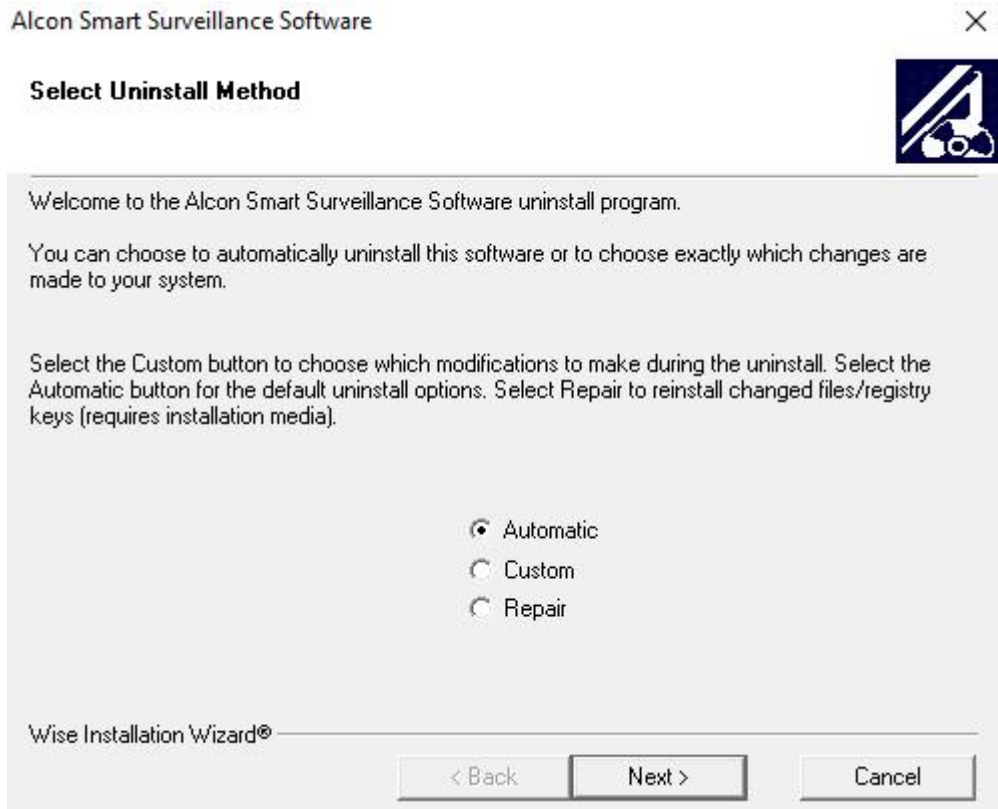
Alcon Smart Surveillance Software

×

Select Uninstall Method

Welcome to the Alcon Smart Surveillance Software uninstall program.

You can choose to automatically uninstall this software or to choose exactly which changes are made to your system.

Select the Custom button to choose which modifications to make during the uninstall. Select the Automatic button for the default uninstall options. Select Repair to reinstall changed files/registry keys (requires installation media).

Automatic
Custom
Repair

Wise Installation Wizard®

< Back
Next >
Cancel